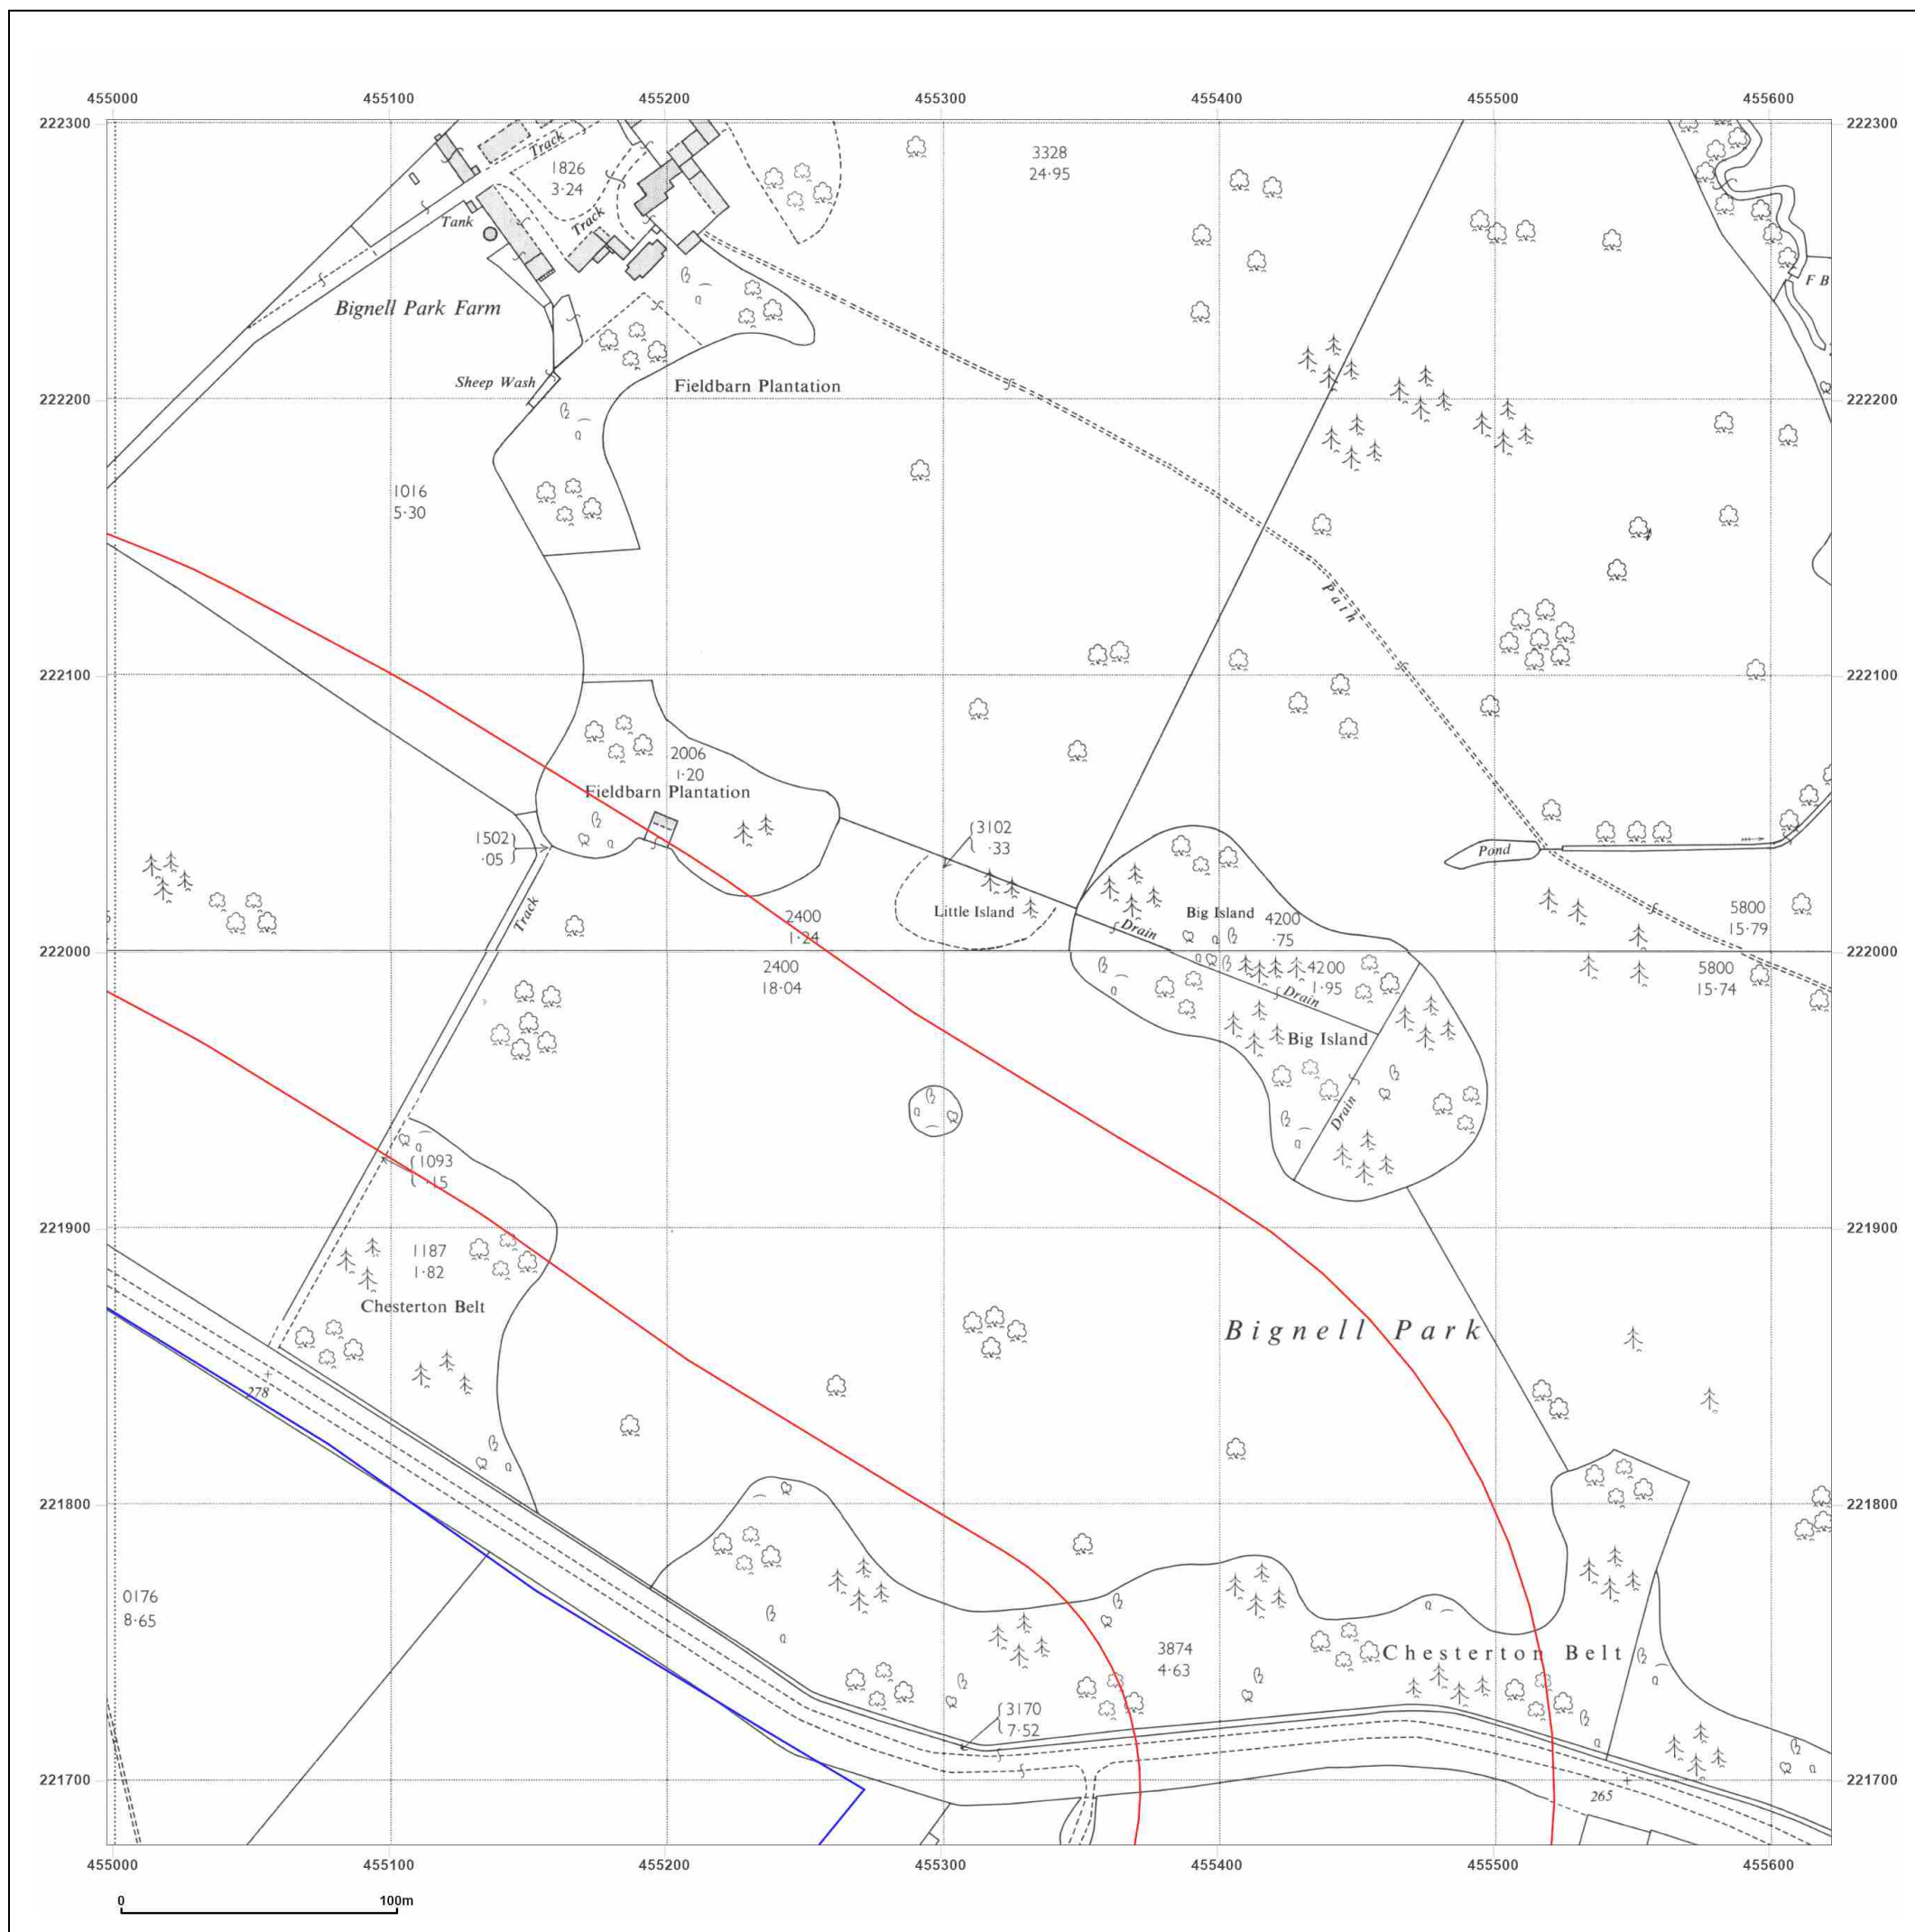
455000 455100 455200 455300 455400 455500 455600

222300 222300

Track
1826
3·24
Track
Tank
3328
24·95
F B
Bignell Park Farm
Sheep Wash
Fieldbarn Plantation

222200 222200

1016
5·30
Path

222100 222100

2006
1·20
Fieldbarn Plantation
1502
·05
3102
·33
Pond
Track
Little Island
Big Island
4200
·75
Drain
2400
1·24
5800
15·79

222000 222000

2400
18·04
4200
1·95
Drain
5800
15·74
Big Island
Drain
1093
·15

221900 221900

1187
1·82
Chesterton Belt
Bignell Park
278

221800 221800

0176
8·65
3874
4·63
Chesterton Belt
3170
7·52
265

221700 221700

455000 455100 455200 455300 455400 455500 455600

0 100m